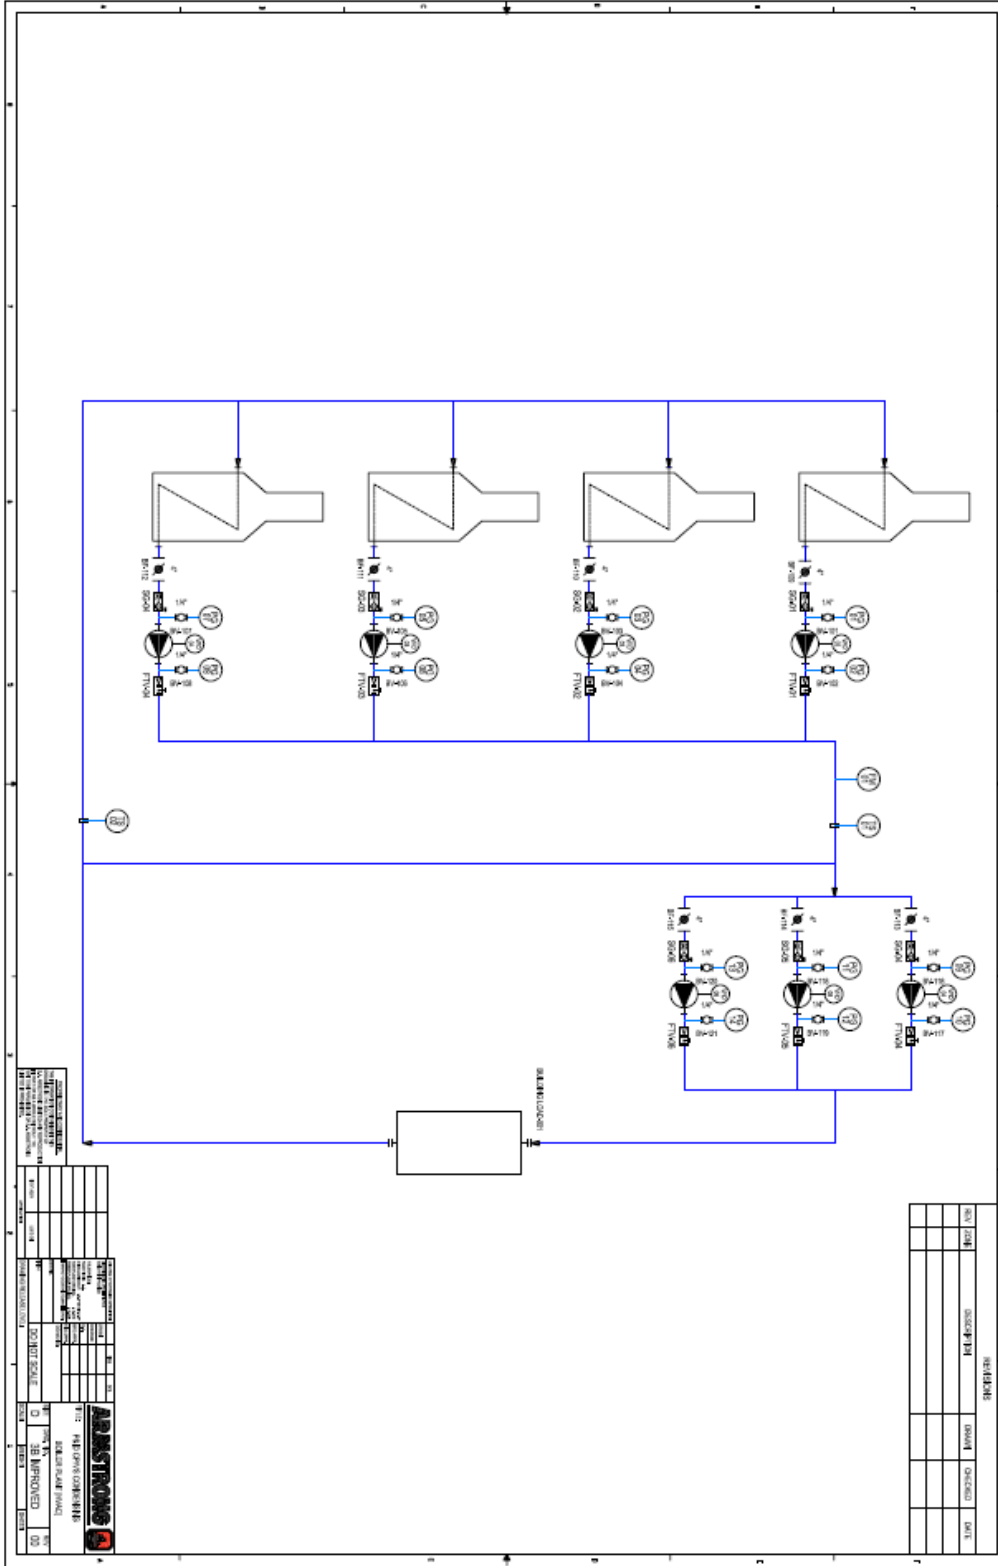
BF-112
SG-104
1/4"
FTV-104
BV-108
BF-111
SG-103
1/4"
BV-106
FTV-103
BV-105
BF-110
SG-102
1/4"
BV-104
FTV-102
BV-103
BF-109
SG-101
1/4"
BV-101
FTV-101
BV-102
BF-115
SG-106
1/4"
BV-120
FTV-106
BV-121
BF-114
SG-105
1/4"
BV-118
FTV-105
BV-119
BF-113
SG-104
1/4"
BV-116
FTV-104
BV-117
BUILDING LOAD-001

REVISIONS
REV
ZONE
DESCRIPTION
DRAWN
CHECKED
DATE

ARMSTRONG
TITLE
P&ID DRIVE COMBINING
BOILER PLANT (HVAC)
SIZE
D
3B IMPROVED
REV
00
DO NOT SCALE
SHEET
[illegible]